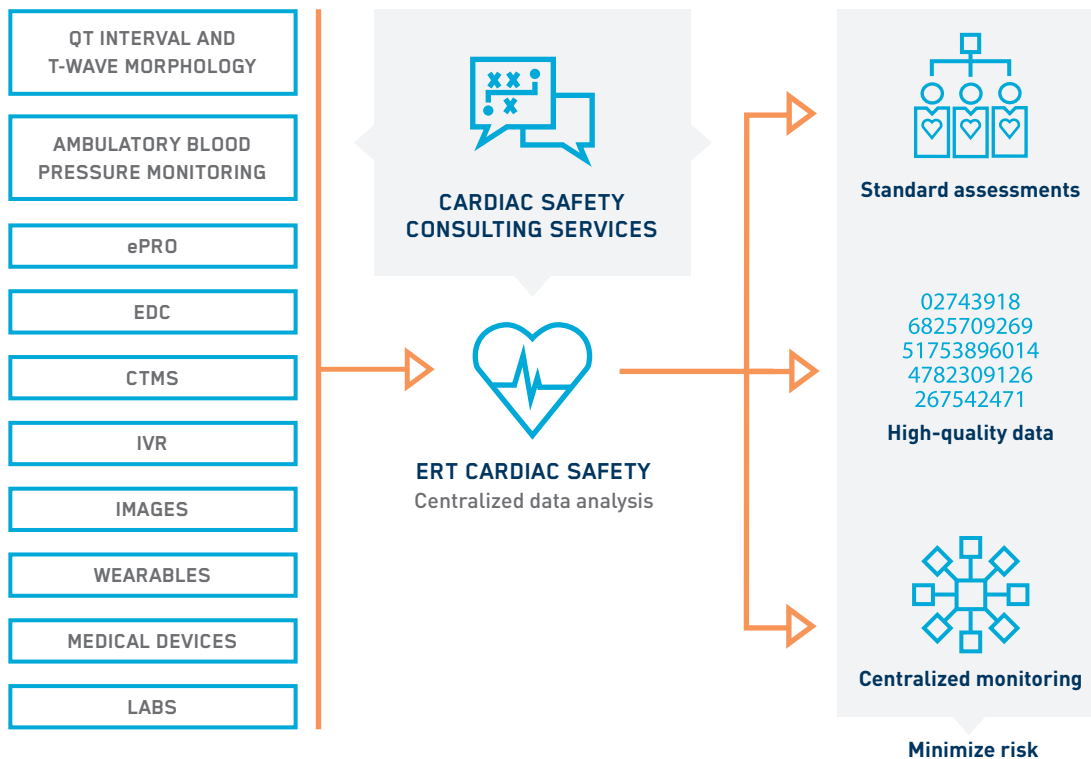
QT INTERVAL AND T-WAVE MORPHOLOGY

AMBULATORY BLOOD PRESSURE MONITORING

ePRO

EDC

CTMS

IVR

IMAGES

WEARABLES

MEDICAL DEVICES

LABS

CARDIAC SAFETY CONSULTING SERVICES

ERT CARDIAC SAFETY

Centralized data analysis

Standard assessments

02743918
6825709269
51753896014
4782309126
267542471

High-quality data

Centralized monitoring

Minimize risk